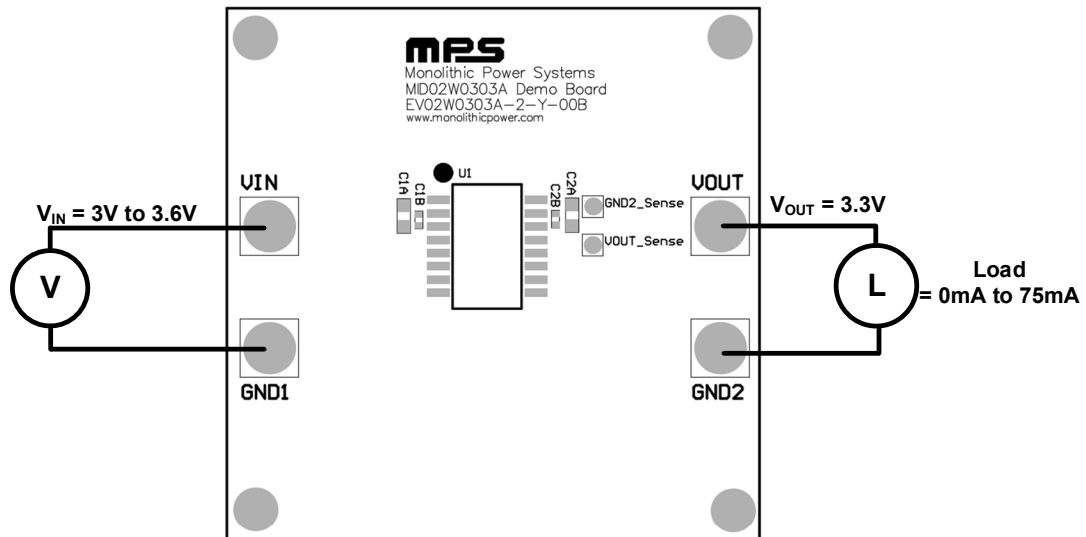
MPS
Monolithic Power Systems
MID02W0303A Demo Board
EV02W0303A-2-Y-00B
www.monolithicpower.com

VIN
$V_{IN}$ = 3V to 3.6V
V
GND1

C1A
C1B
U1
C2B
C2A
GND2_Sense
VOUT_Sense

VOUT
$V_{OUT}$ = 3.3V
L
Load
= 0mA to 75mA
GND2